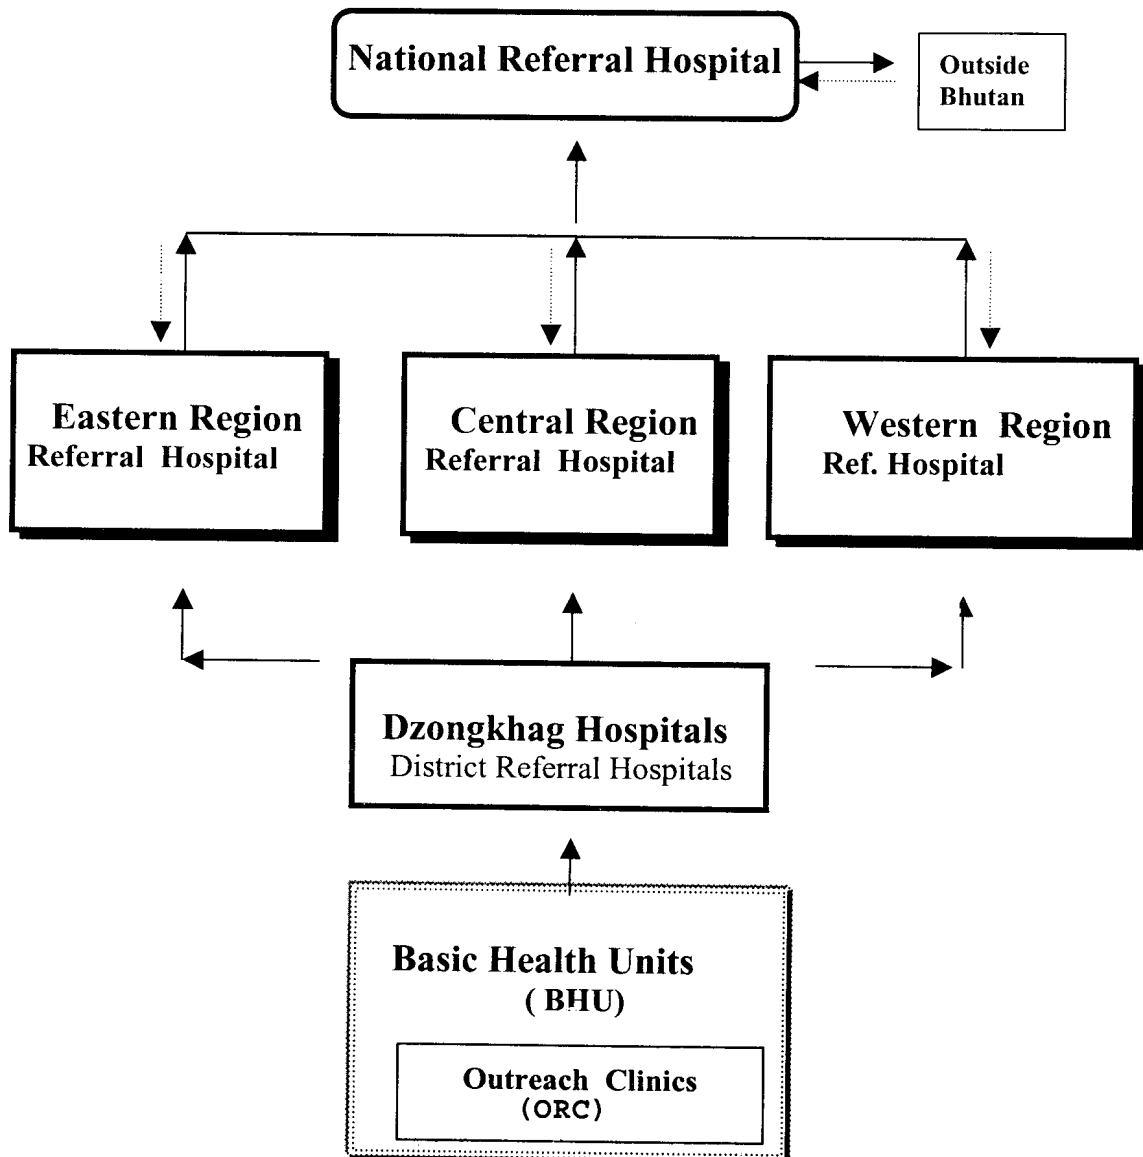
National Referral Hospital

Outside Bhutan

Eastern Region
Referral Hospital

Central Region
Referral Hospital

Western Region
Ref. Hospital

Dzongkhag Hospitals
District Referral Hospitals

Basic Health Units
(BHU)

Outreach Clinics
(ORC)